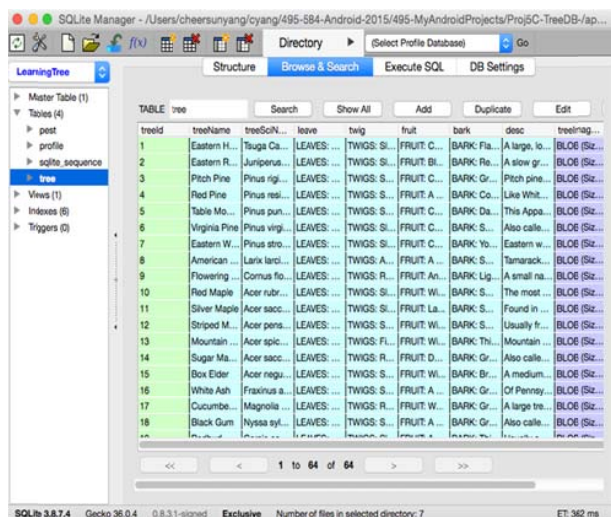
SQLite Manager - /Users/cheersunyang/cyang/495-584-Android-2015/495-MyAndroidProjects/Proj5C-TreeDB-/ap...

f(x) Directory ▶ (Select Profile Database) Go

LearningTree

Structure | Browse & Search | Execute SQL | DB Settings

Master Table (1)
Tables (4)
pest
profile
sqlite_sequence
tree
Views (1)
Indexes (6)
Triggers (0)

TABLE tree Search Show All Add Duplicate Edit

| treeId | treeName | treeSciN... | leave | twig | fruit | bark | desc | treeImag... |
|---|---|---|---|---|---|---|---|---|
| 1 | Eastern H... | Tsuga Ca... | LEAVES: ... | TWIGS: Sl... | FRUIT: C... | BARK: Fla... | A large, lo... | BLOB (Siz... |
| 2 | Eastern R... | Juniperus... | LEAVES: ... | TWIGS: Sl... | FRUIT: Bl... | BARK: Re... | A slow gr... | BLOB (Siz... |
| 3 | Pitch Pine | Pinus rigi... | LEAVES: ... | TWIGS: Sl... | FRUIT: C... | BARK: Gr... | Pitch pine... | BLOB (Siz... |
| 4 | Red Pine | Pinus resi... | LEAVES: ... | TWIGS: Sl... | FRUIT: C... | BARK: Co... | Like Whit... | BLOB (Siz... |
| 5 | Table Mo... | Pinus pun... | LEAVES: ... | TWIGS: Sl... | FRUIT: C... | BARK: Da... | This Appa... | BLOB (Siz... |
| 6 | Virginia Pine | Pinus virgi... | LEAVES: ... | TWIGS: Sl... | FRUIT: C... | BARK: S... | Also calle... | BLOB (Siz... |
| 7 | Eastern W... | Pinus stro... | LEAVES: ... | TWIGS: Sl... | FRUIT: C... | BARK: Yo... | Eastern w... | BLOB (Siz... |
| 8 | American ... | Larix larci... | LEAVES: ... | TWIGS: A... | FRUIT: A... | BARK: S... | Tamarack... | BLOB (Siz... |
| 9 | Flowering ... | Cornus flo... | LEAVES: ... | TWIGS: R... | FRUIT: An... | BARK: Lig... | A small na... | BLOB (Siz... |
| 10 | Red Maple | Acer rubr... | LEAVES: ... | TWIGS: Sl... | FRUIT: Wi... | BARK: S... | The most ... | BLOB (Siz... |
| 11 | Silver Maple | Acer sacc... | LEAVES: ... | TWIGS: Sl... | FRUIT: La... | BARK: S... | Found in ... | BLOB (Siz... |
| 12 | Striped M... | Acer pens... | LEAVES: ... | TWIGS: S... | FRUIT: A ... | BARK: S... | Usually fr... | BLOB (Siz... |
| 13 | Mountain ... | Acer spic... | LEAVES: ... | TWIGS: Fi... | FRUIT: Wi... | BARK: Thi... | Mountain ... | BLOB (Siz... |
| 14 | Sugar Ma... | Acer sacc... | LEAVES: ... | TWIGS: R... | FRUIT: D... | BARK: Gr... | Also calle... | BLOB (Siz... |
| 15 | Box Elder | Acer negu... | LEAVES: ... | TWIGS: S... | FRUIT: Wi... | BARK: Br... | A medium... | BLOB (Siz... |
| 16 | White Ash | Fraxinus a... | LEAVES: ... | TWIGS: S... | FRUIT: Wi... | BARK: Gr... | Of Pennsy... | BLOB (Siz... |
| 17 | Cucumbe... | Magnolia ... | LEAVES: ... | TWIGS: R... | FRUIT: W... | BARK: Gr... | A large tre... | BLOB (Siz... |
| 18 | Black Gum | Nyssa syl... | LEAVES: ... | TWIGS: S... | FRUIT: A ... | BARK: Gr... | Also calle... | BLOB (Siz... |

<< < 1 to 64 of 64 > >>

SQLite 3.8.7.4 Gecko 36.0.4 0.8.3.1-signed Exclusive Number of files in selected directory: 7 ET: 362 ms